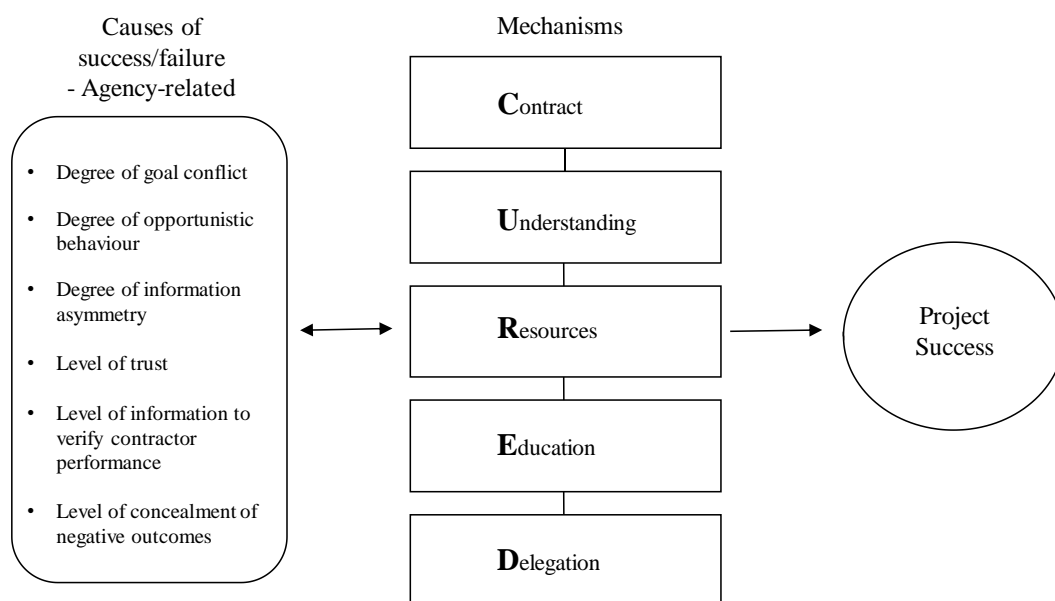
Causes of success/failure - Agency-related

- Degree of goal conflict
- Degree of opportunistic behaviour
- Degree of information asymmetry
- Level of trust
- Level of information to verify contractor performance
- Level of concealment of negative outcomes

Mechanisms

Contract

Understanding

Resources

Education

Delegation

Project Success